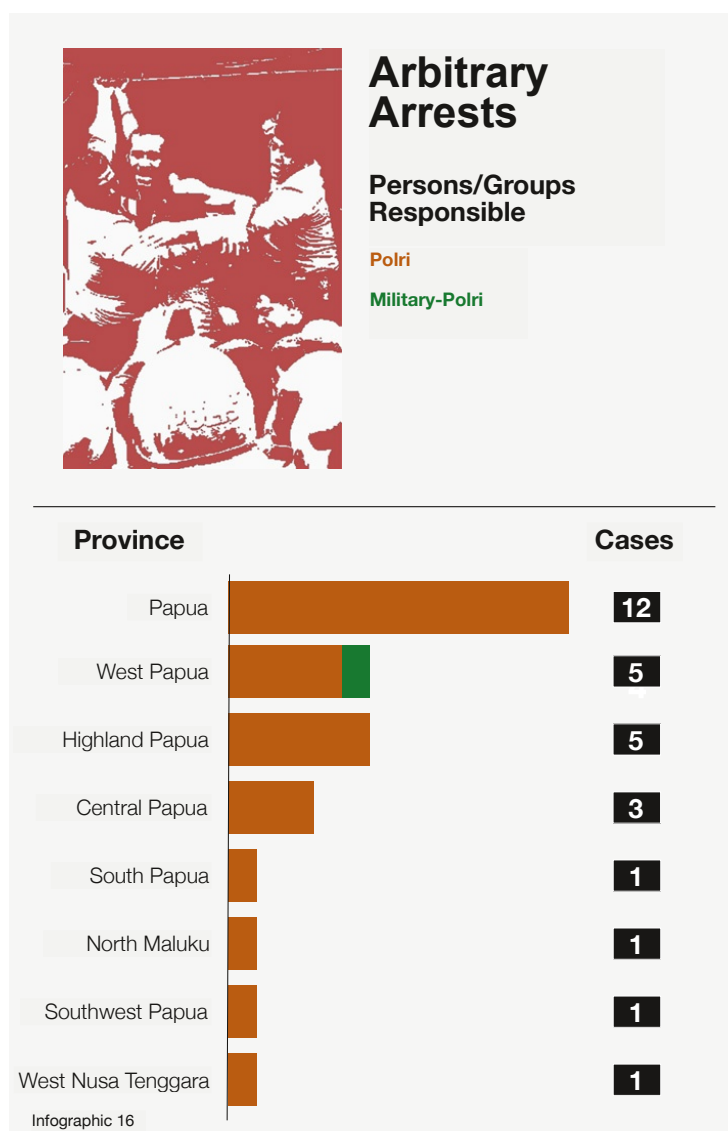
Arbitrary Arrests

Persons/Groups Responsible

Polri

Military-Polri

| Province | Cases |
|---|---|
| Papua | 12 |
| West Papua | 5 |
| Highland Papua | 5 |
| Central Papua | 3 |
| South Papua | 1 |
| North Maluku | 1 |
| Southwest Papua | 1 |
| West Nusa Tenggara | 1 |

Infographic 16